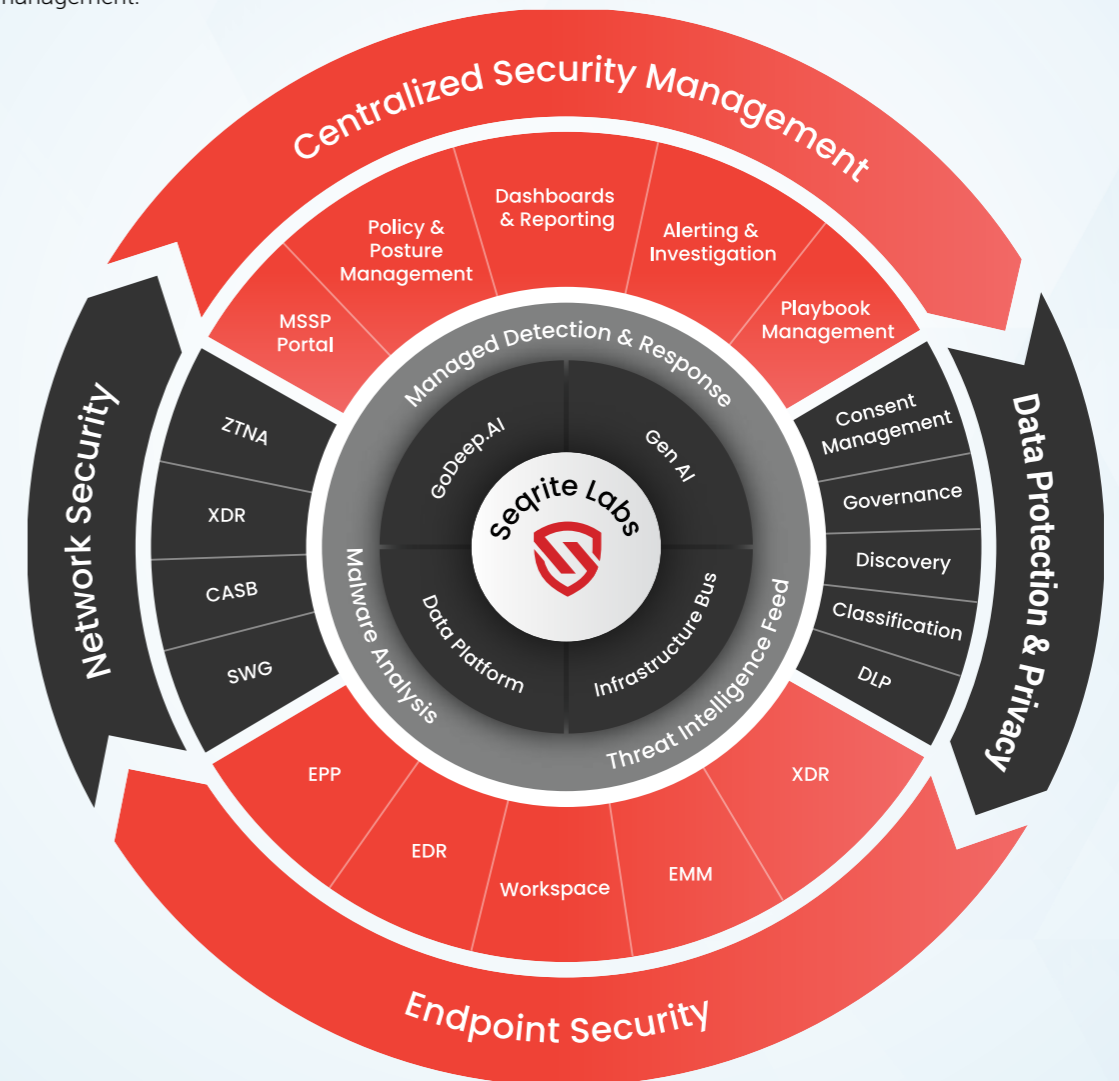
management.

Centralized Security Management

MSSP Portal

Policy & Posture Management

Dashboards & Reporting

Alerting & Investigation

Playbook Management

Network Security

ZTNA

XDR

CASB

SWG

Data Protection & Privacy

Consent Management

Governance

Discovery

Classification

DLP

Managed Detection & Response

GoDeep.AI

Gen AI

Seqrite Labs

Data Platform

Infrastructure Bus

Malware Analysis

Threat Intelligence Feed

EPP

EDR

Workspace

EMM

XDR

Endpoint Security